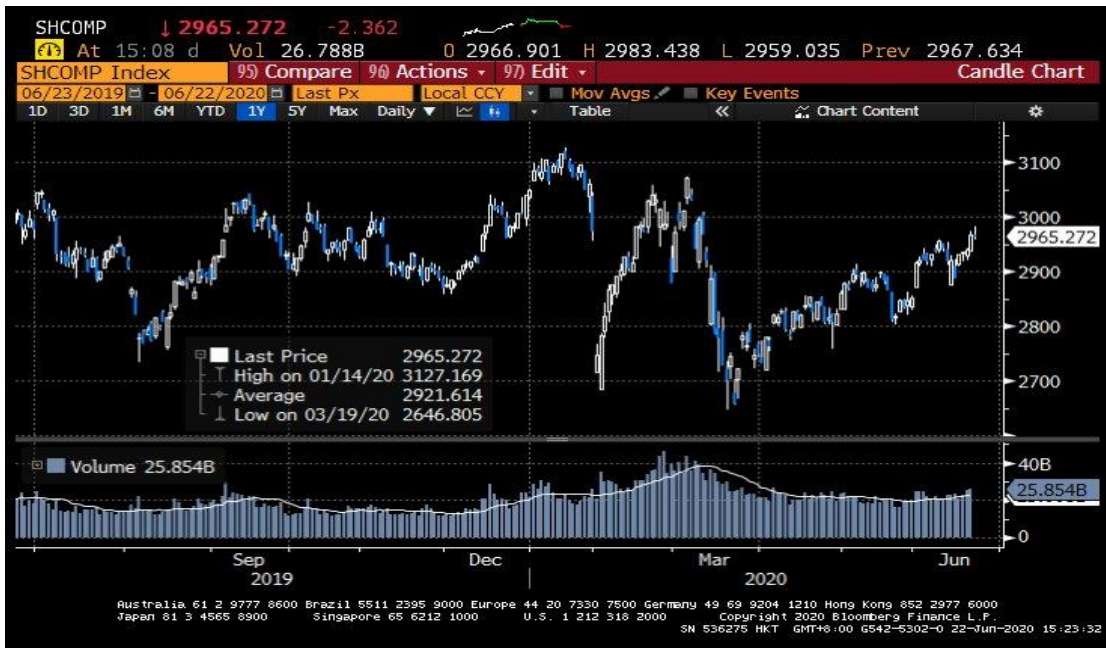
SHCOMP ↓2965.272 -2.362
At 15:08 d Vol 26.788B O 2966.901 H 2983.438 L 2959.035 Prev 2967.634
SHCOMP Index 95) Compare 96) Actions ▾ 97) Edit ▾ Candle Chart
06/23/2019 - 06/22/2020 Last Px Local CCY Mov Avgs Key Events
1D 3D 1M 6M YTD 1Y 5Y Max Daily ▼ Table « Chart Content

3100
3000
2965.272
2900
2800
2700

Last Price 2965.272
High on 01/14/20 3127.169
Average 2921.614
Low on 03/19/20 2646.805

Volume 25.854B
40B
25.854B
0

Sep Dec Mar Jun
2019 2020

Australia 61 2 9777 8600 Brazil 5511 2395 9000 Europe 44 20 7330 7500 Germany 49 69 9204 1210 Hong Kong 852 2977 6000
Japan 81 3 4565 8900 Singapore 65 6212 1000 U.S. 1 212 318 2000 Copyright 2020 Bloomberg Finance L.P.
SN 536275 HKT GMT+8:00 G542-5302-0 22-Jun-2020 15:23:32